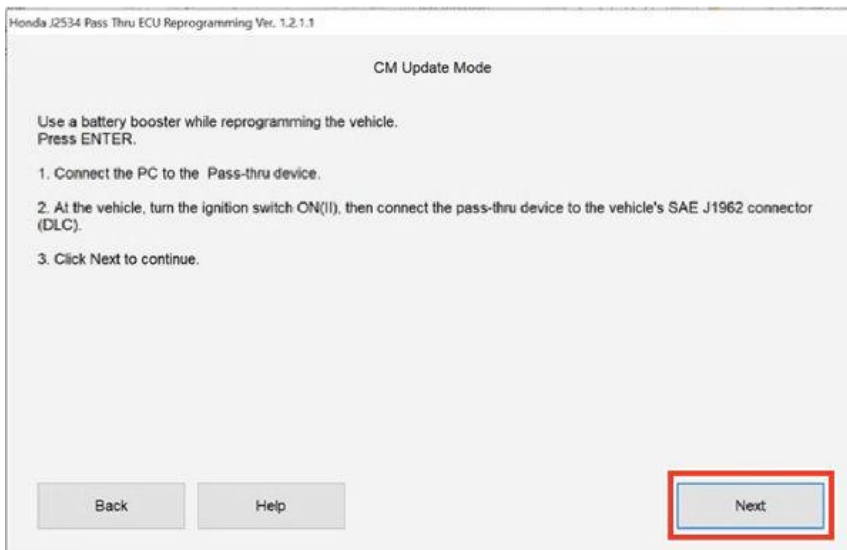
Honda J2534 Pass Thru ECU Reprogramming Ver. 1.2.1.1

CM Update Mode

Use a battery booster while reprogramming the vehicle.
Press ENTER.

1. Connect the PC to the  Pass-thru device.

2. At the vehicle, turn the ignition switch ON(II), then connect the pass-thru device to the vehicle's SAE J1962 connector (DLC).

3. Click Next to continue.

Back

Help

Next